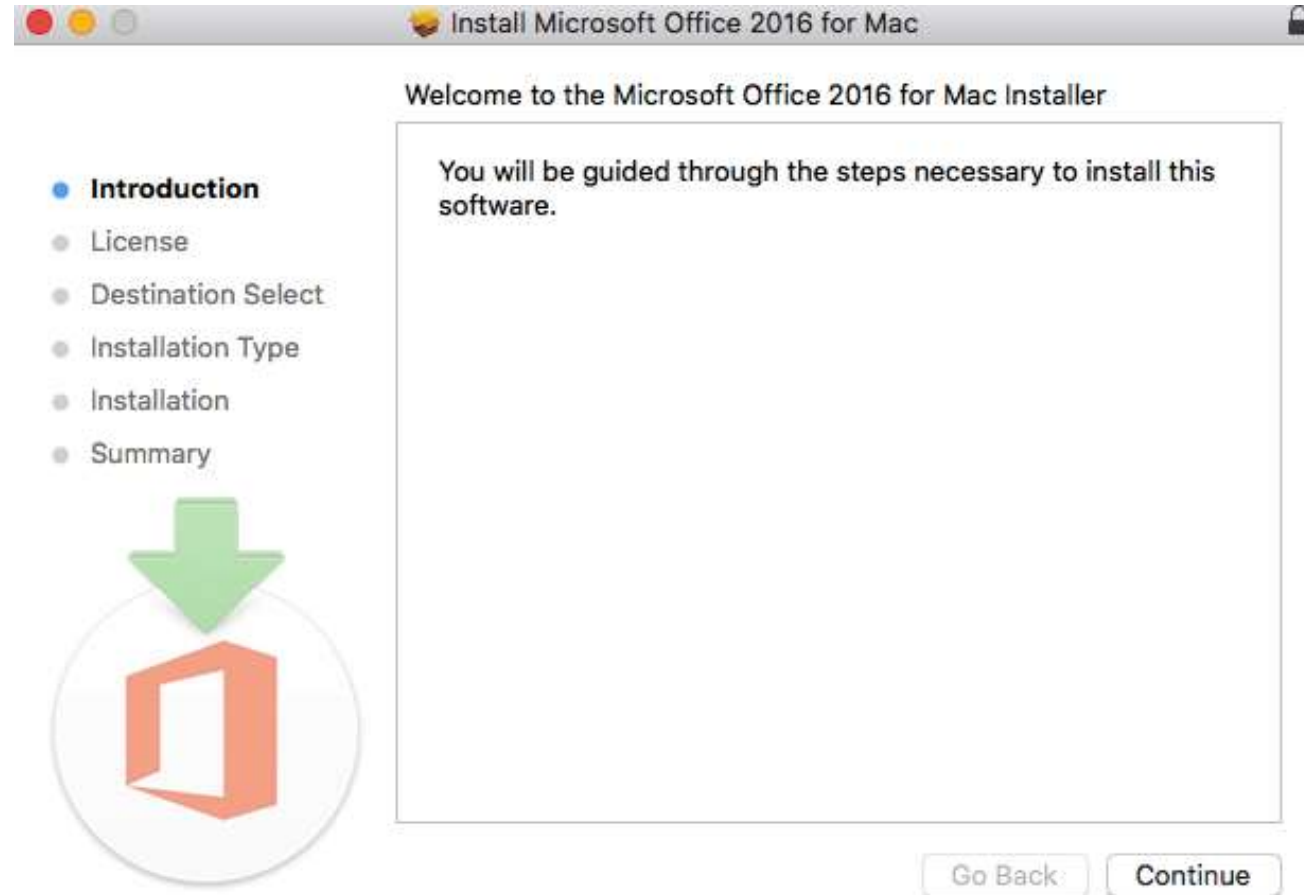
Install Microsoft Office 2016 for Mac

Welcome to the Microsoft Office 2016 for Mac Installer

Introduction
License
Destination Select
Installation Type
Installation
Summary

You will be guided through the steps necessary to install this software.

Go Back
Continue